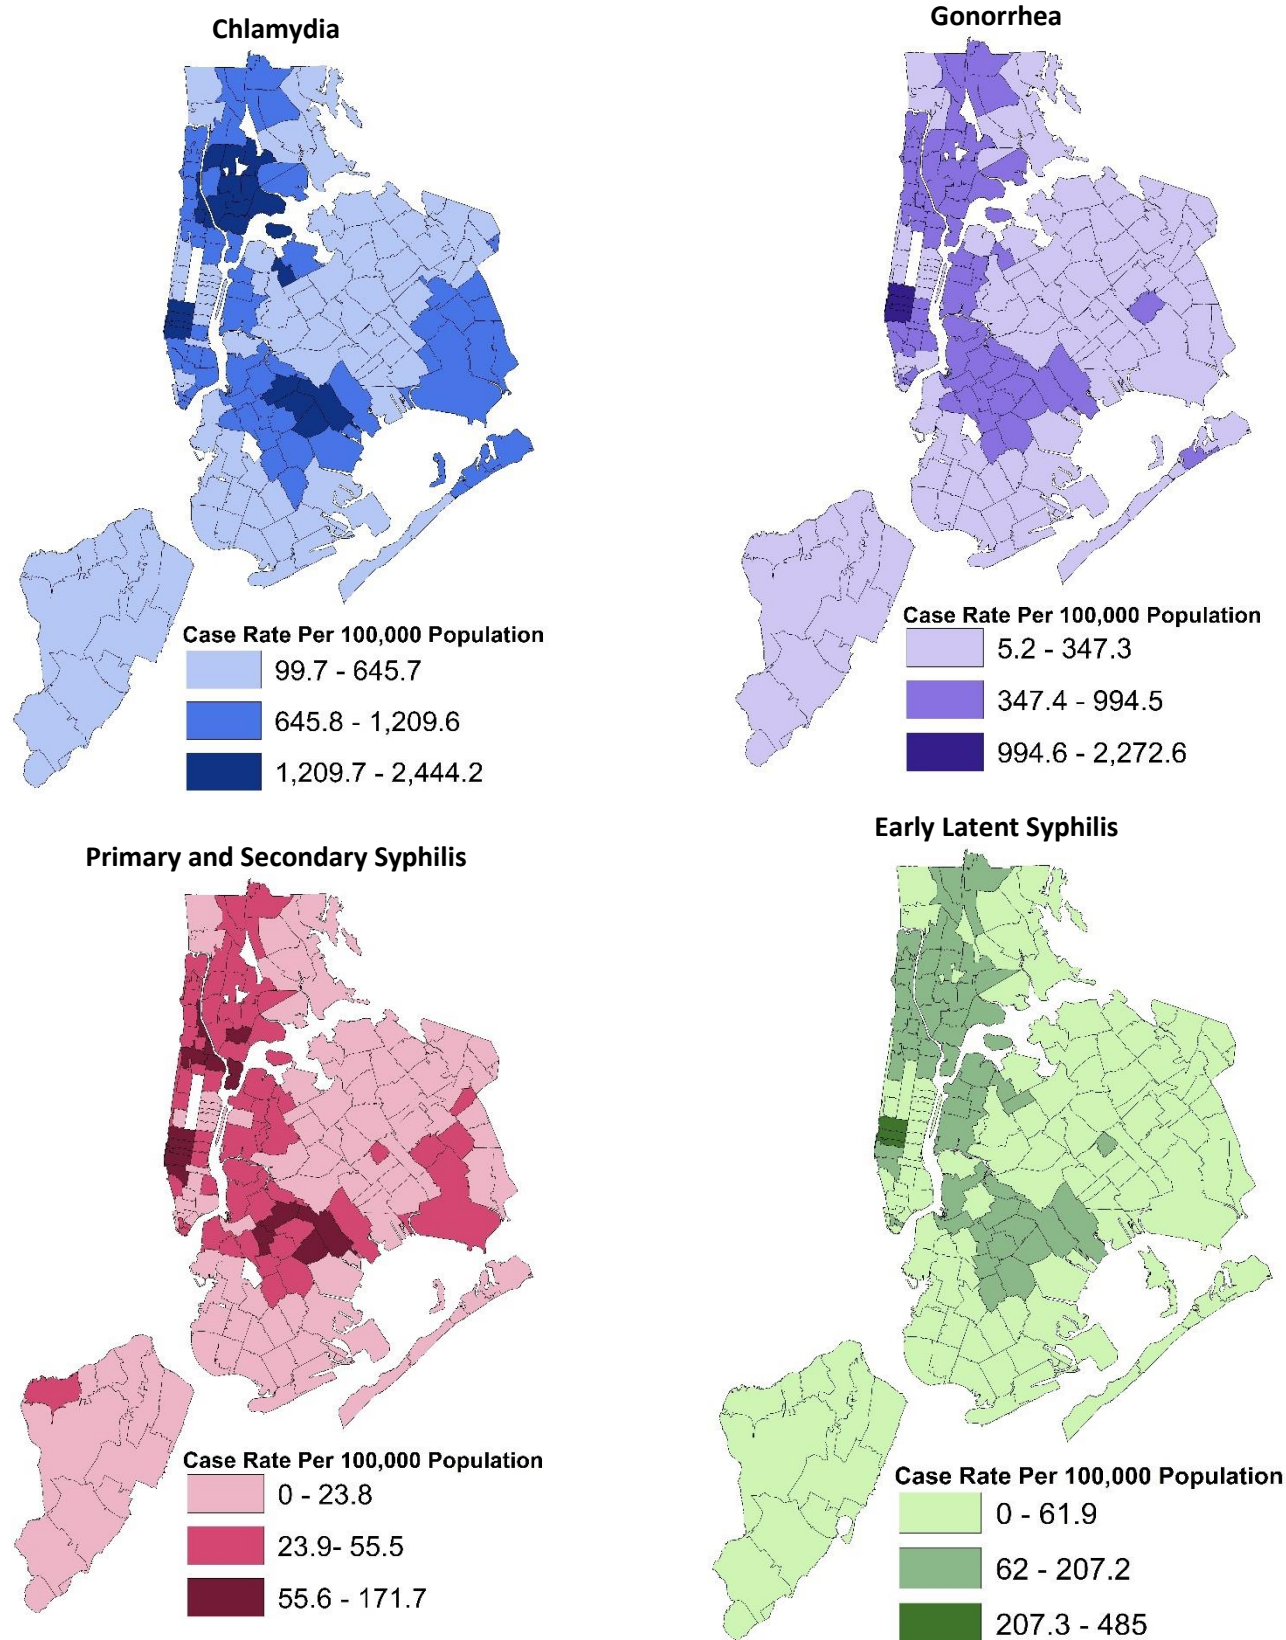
Chlamydia

Case Rate Per 100,000 Population
99.7 - 645.7
645.8 - 1,209.6
1,209.7 - 2,444.2

Gonorrhea

Case Rate Per 100,000 Population
5.2 - 347.3
347.4 - 994.5
994.6 - 2,272.6

Primary and Secondary Syphilis

Case Rate Per 100,000 Population
0 - 23.8
23.9- 55.5
55.6 - 171.7

Early Latent Syphilis

Case Rate Per 100,000 Population
0 - 61.9
62 - 207.2
207.3 - 485